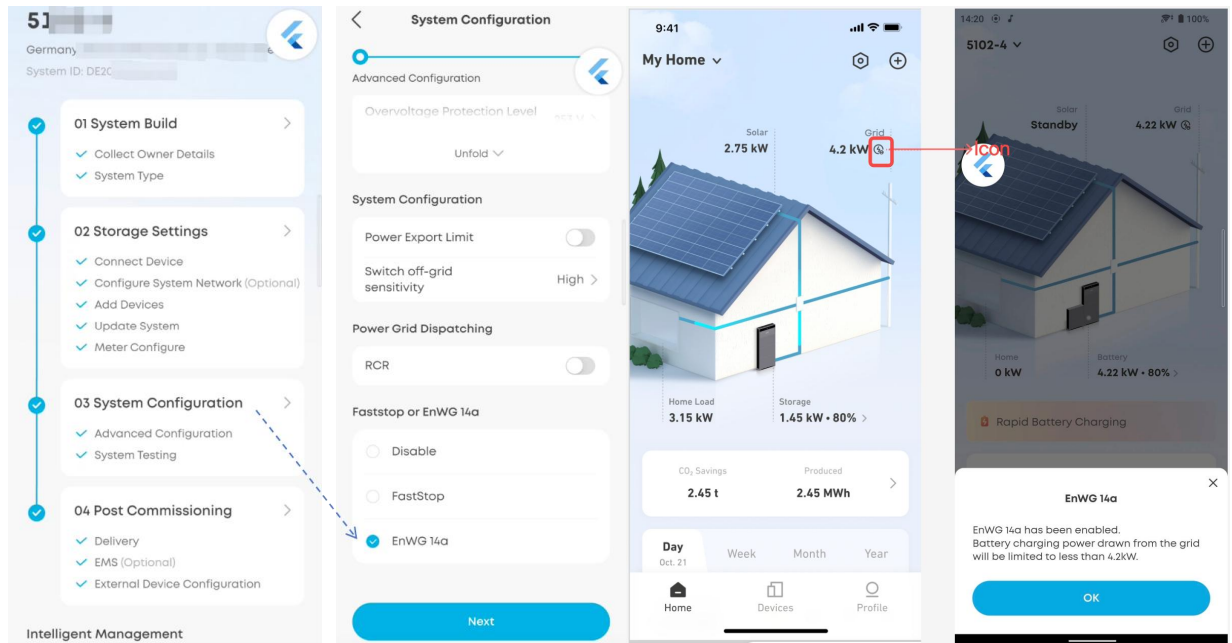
5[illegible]
Germany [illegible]
System ID: DE2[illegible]

01 System Build
Collect Owner Details
System Type

02 Storage Settings
Connect Device
Configure System Network (Optional)
Add Devices
Update System
Meter Configure

03 System Configuration
Advanced Configuration
System Testing

04 Post Commissioning
Delivery
EMS (Optional)
External Device Configuration

Intelligent Management

System Configuration
Advanced Configuration
Overvoltage Protection Level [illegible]
Unfold
System Configuration
Power Export Limit
Switch off-grid sensitivity
High
Power Grid Dispatching
RCR
Faststop or EnWG 14a
Disable
FastStop
EnWG 14a
Next

9:41
My Home
Solar
2.75 kW
Grid
4.2 kW
Icon
Home Load
3.15 kW
Storage
1.45 kW • 80%
$CO_2$ Savings
2.45 t
Produced
2.45 MWh
Day
Oct. 21
Week
Month
Year
Home
Devices
Profile

14:20
100%
5102-4
Solar
Standby
Grid
4.22 kW
Home
0 kW
Battery
4.22 kW • 80%
Rapid Battery Charging
EnWG 14a
EnWG 14a has been enabled.
Battery charging power drawn from the grid will be limited to less than 4.2kW.
OK